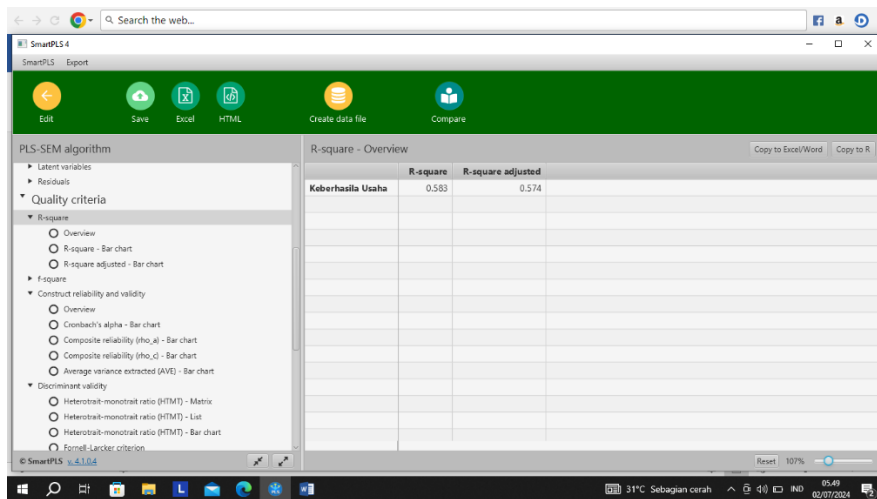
Search the web...

SmartPLS 4

SmartPLS Export

Edit Save Excel HTML Create data file Compare

PLS-SEM algorithm

▸ Latent variables
▸ Residuals
▾ Quality criteria
▾ R-square
Overview
R-square - Bar chart
R-square adjusted - Bar chart
▸ f-square
▾ Construct reliability and validity
Overview
Cronbach's alpha - Bar chart
Composite reliability (rho_a) - Bar chart
Composite reliability (rho_c) - Bar chart
Average variance extracted (AVE) - Bar chart
▾ Discriminant validity
Heterotrait-monotrait ratio (HTMT) - Matrix
Heterotrait-monotrait ratio (HTMT) - List
Heterotrait-monotrait ratio (HTMT) - Bar chart
Fornell-Larcker criterion

© SmartPLS v. 4.1.0.4

R-square - Overview

Copy to Excel/Word Copy to R

| | R-square | R-square adjusted |
|---|---|---|
| Keberhasila Usaha | 0.583 | 0.574 |

Reset 107%

31°C Sebagian cerah IND 05.49 02/07/2024